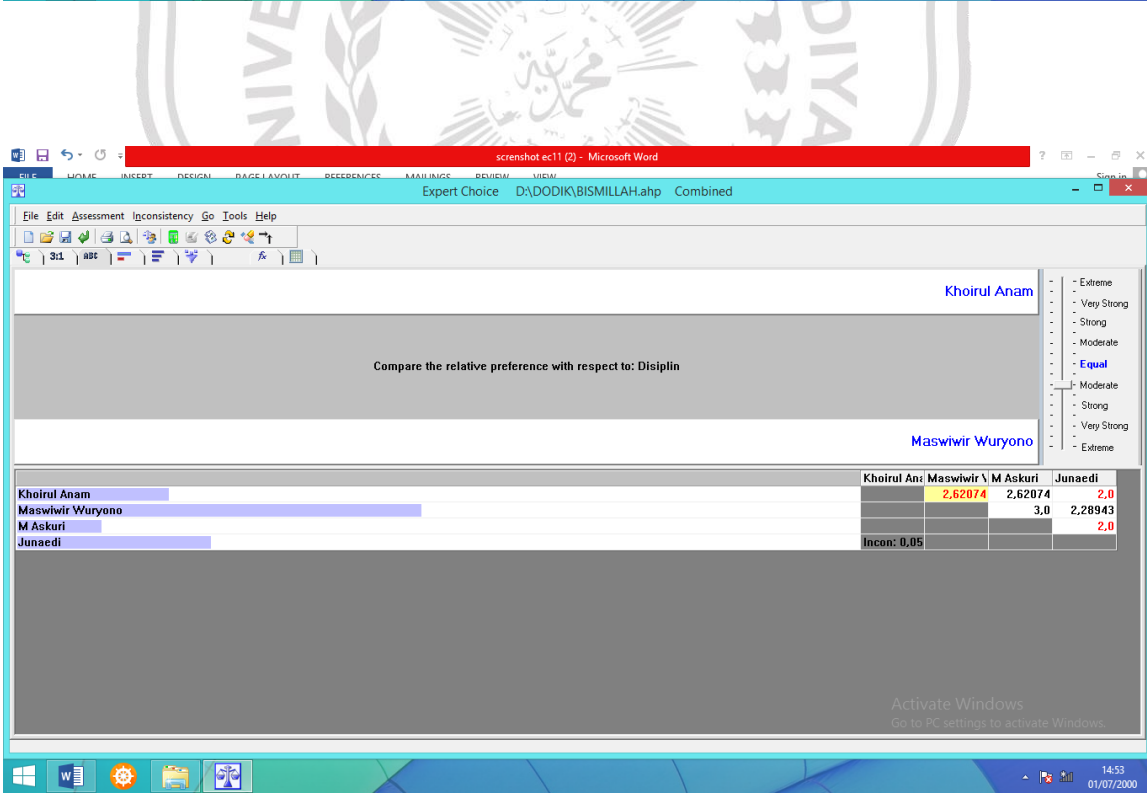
screnshot ec11 (2) - Microsoft Word

FILE HOME INSERT DESIGN PAGE LAYOUT REFERENCES MAILINGS REVIEW VIEW Sign in

Expert Choice D:\DODIK\BISMILLAH.ahp Combined

File Edit Assessment Inconsistency Go Tools Help

3:1 ABC

Khoirul Anam

Compare the relative preference with respect to: Disiplin

Maswiwir Wuryono

Extreme
Very Strong
Strong
Moderate
Equal
Moderate
Strong
Very Strong
Extreme

| | Khoirul Ana | Maswiwir W | M Askuri | Junaedi |
|---|---|---|---|---|
| Khoirul Anam | | 2,62074 | 2,62074 | 2,0 |
| Maswiwir Wuryono | | | 3,0 | 2,28943 |
| M Askuri | | | | 2,0 |
| Junaedi | Incon: 0,05 | | | |

Activate Windows
Go to PC settings to activate Windows.

14:53
01/07/2000